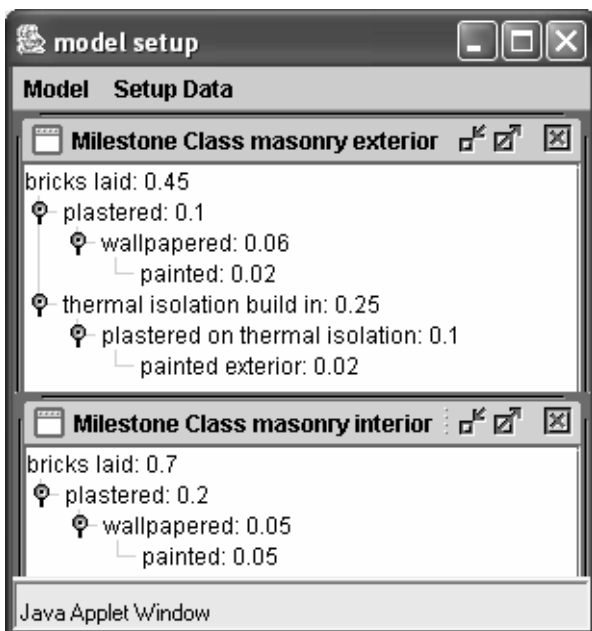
model setup

Model Setup Data

Milestone Class masonry exterior

bricks laid: 0.45
plastered: 0.1
wallpapered: 0.06
painted: 0.02
thermal isolation build in: 0.25
plastered on thermal isolation: 0.1
painted exterior: 0.02

Milestone Class masonry interior

bricks laid: 0.7
plastered: 0.2
wallpapered: 0.05
painted: 0.05

Java Applet Window